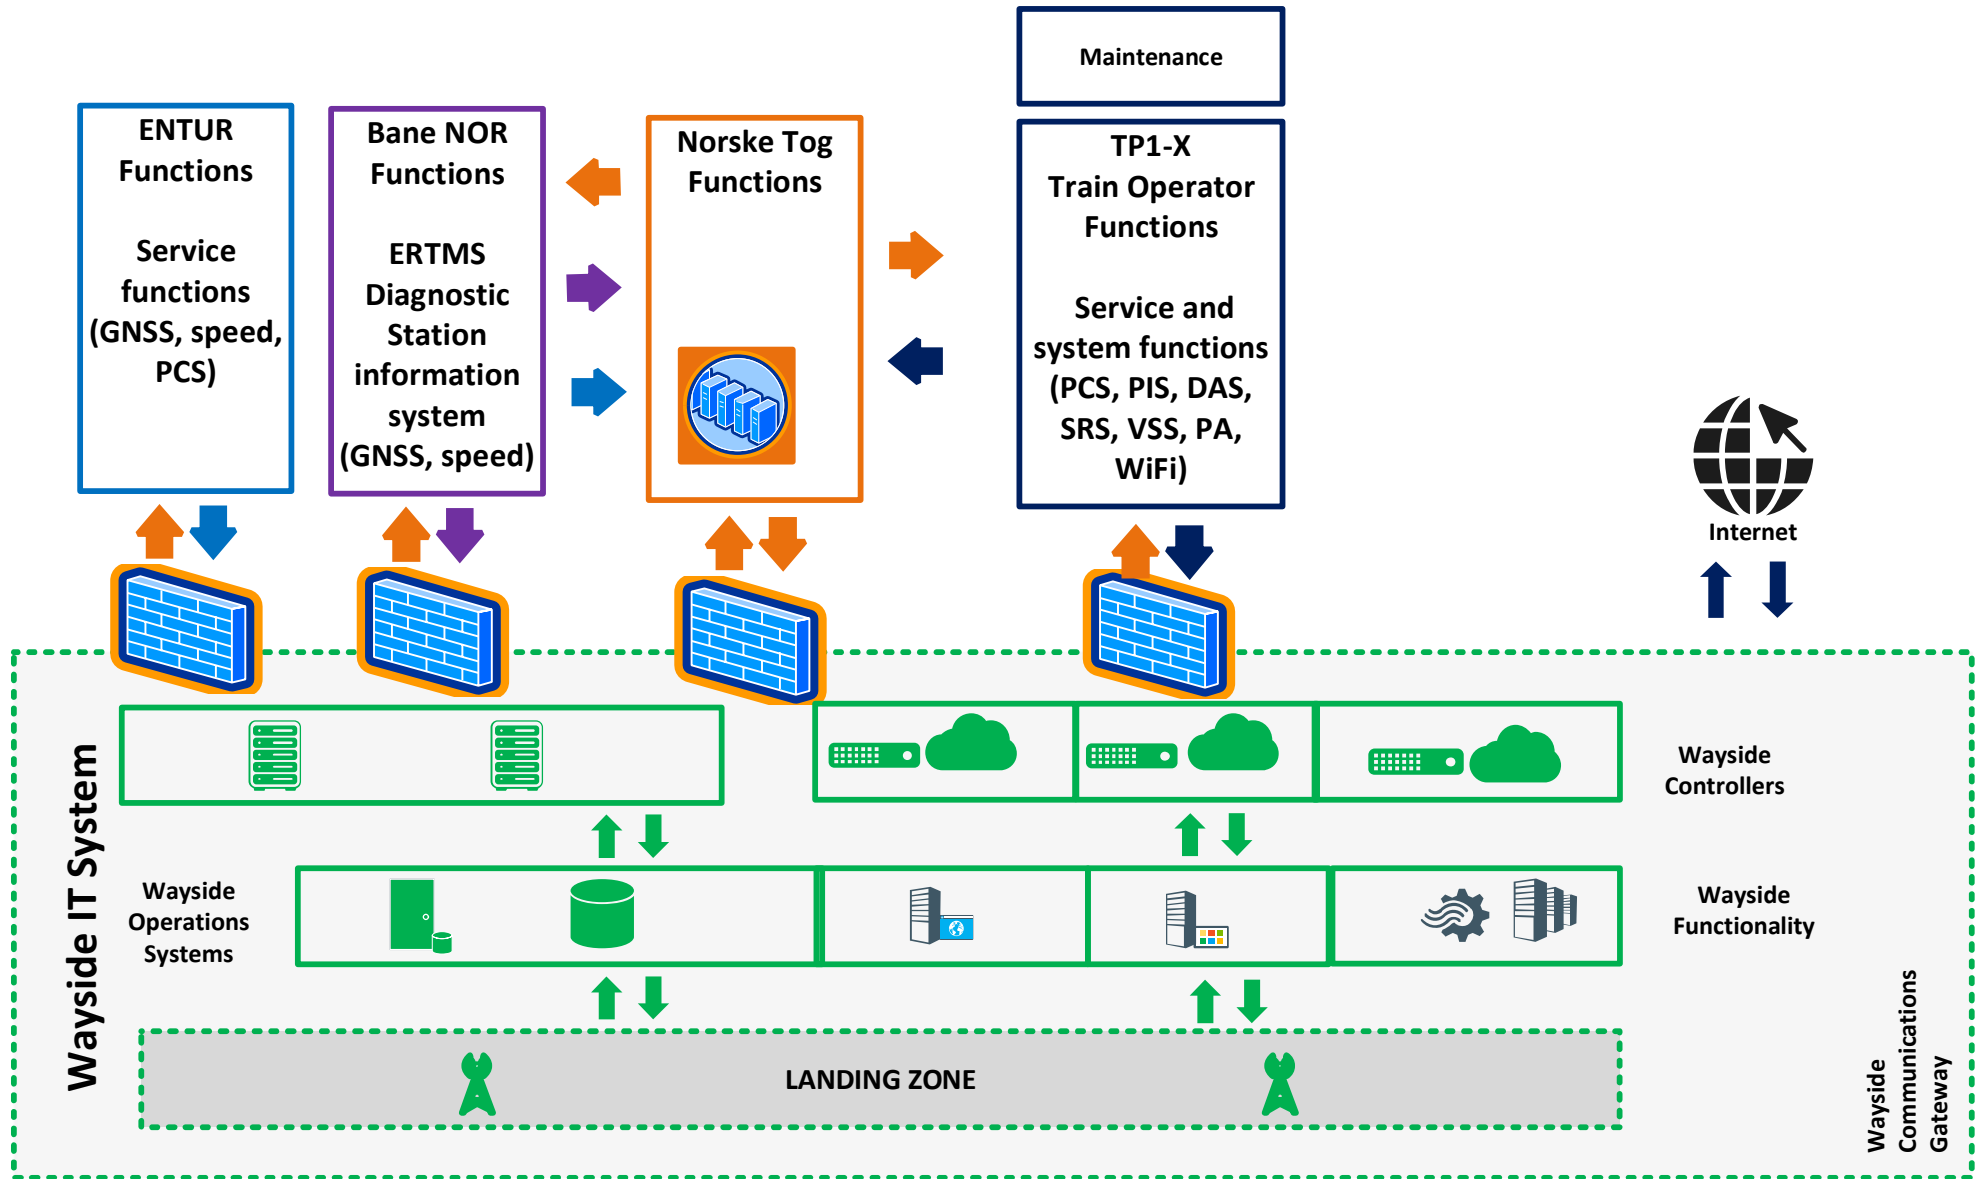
Maintenance

ENTUR Functions

Service functions (GNSS, speed, PCS)

Bane NOR Functions

ERTMS Diagnostic Station information system (GNSS, speed)

Norske Tog Functions

TP1-X Train Operator Functions

Service and system functions (PCS, PIS, DAS, SRS, VSS, PA, WiFi)

Internet

Wayside Controllers

Wayside Operations Systems

Wayside Functionality

Wayside IT System

LANDING ZONE

Wayside Communications Gateway